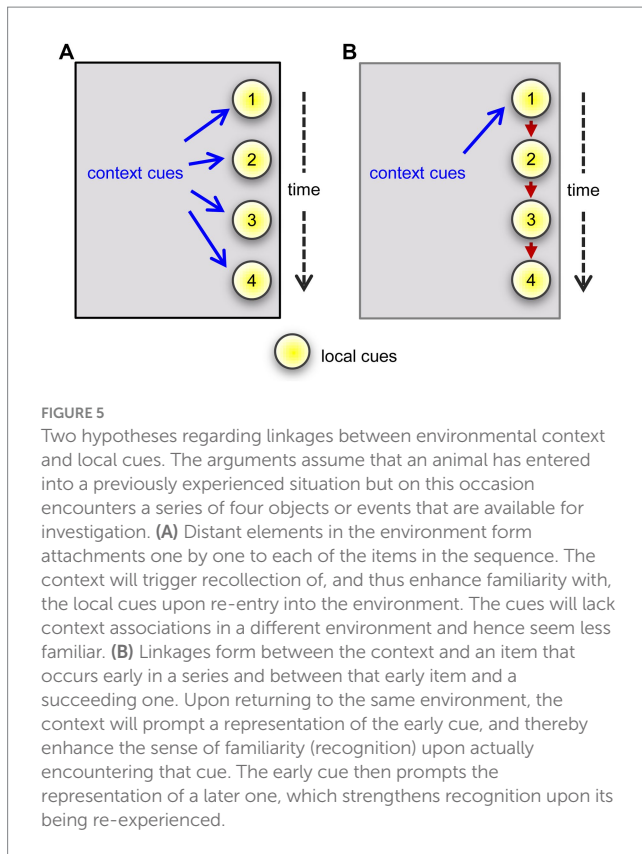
A

context cues

1

2

3

4

time

B

context cues

1

2

3

4

time

local cues

FIGURE 5

Two hypotheses regarding linkages between environmental context and local cues. The arguments assume that an animal has entered into a previously experienced situation but on this occasion encounters a series of four objects or events that are available for investigation. **(A)** Distant elements in the environment form attachments one by one to each of the items in the sequence. The context will trigger recollection of, and thus enhance familiarity with, the local cues upon re-entry into the environment. The cues will lack context associations in a different environment and hence seem less familiar. **(B)** Linkages form between the context and an item that occurs early in a series and between that early item and a succeeding one. Upon returning to the same environment, the context will prompt a representation of the early cue, and thereby enhance the sense of familiarity (recognition) upon actually encountering that cue. The early cue then prompts the representation of a later one, which strengthens recognition upon its being re-experienced.